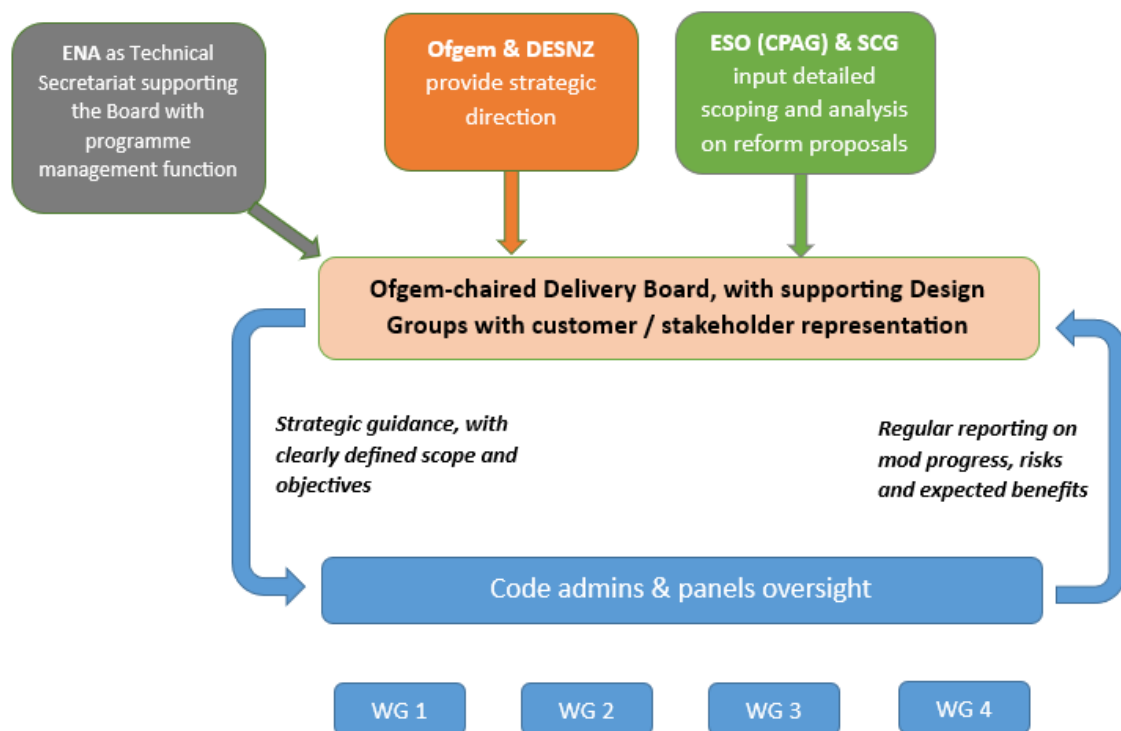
ENA as Technical Secretariat supporting the Board with programme management function

Ofgem & DESNZ provide strategic direction

ESO (CPAG) & SCG input detailed scoping and analysis on reform proposals

Ofgem-chaired Delivery Board, with supporting Design Groups with customer / stakeholder representation

Strategic guidance, with clearly defined scope and objectives

Regular reporting on mod progress, risks and expected benefits

Code admins & panels oversight

WG 1

WG 2

WG 3

WG 4